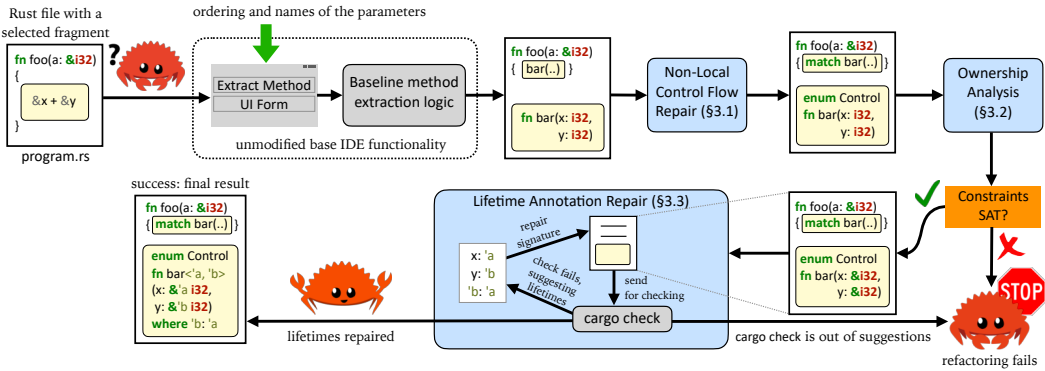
Rust file with a selected fragment

fn foo(a: &i32)
{
&x + &y
}

program.rs

ordering and names of the parameters

Extract Method
UI Form

Baseline method extraction logic

unmodified base IDE functionality

fn foo(a: &i32)
{ bar(..) }

fn bar(x: i32, y: i32)

Non-Local Control Flow Repair (§3.1)

fn foo(a: &i32)
{ match bar(..) }

enum Control
fn bar(x: i32, y: i32)

Ownership Analysis (§3.2)

Constraints SAT?

STOP

refactoring fails

fn foo(a: &i32)
{ match bar(..) }

enum Control
fn bar(x: &i32, y: &i32)

Lifetime Annotation Repair (§3.3)

repair signature

x: 'a
y: 'b
'b: 'a

check fails, suggesting lifetimes

send for checking

cargo check

cargo check is out of suggestions

lifetimes repaired

success: final result

fn foo(a: &i32)
{ match bar(..) }

enum Control
fn bar<'a, 'b>
(x: &'a i32,
y: &'b i32)
where 'b: 'a